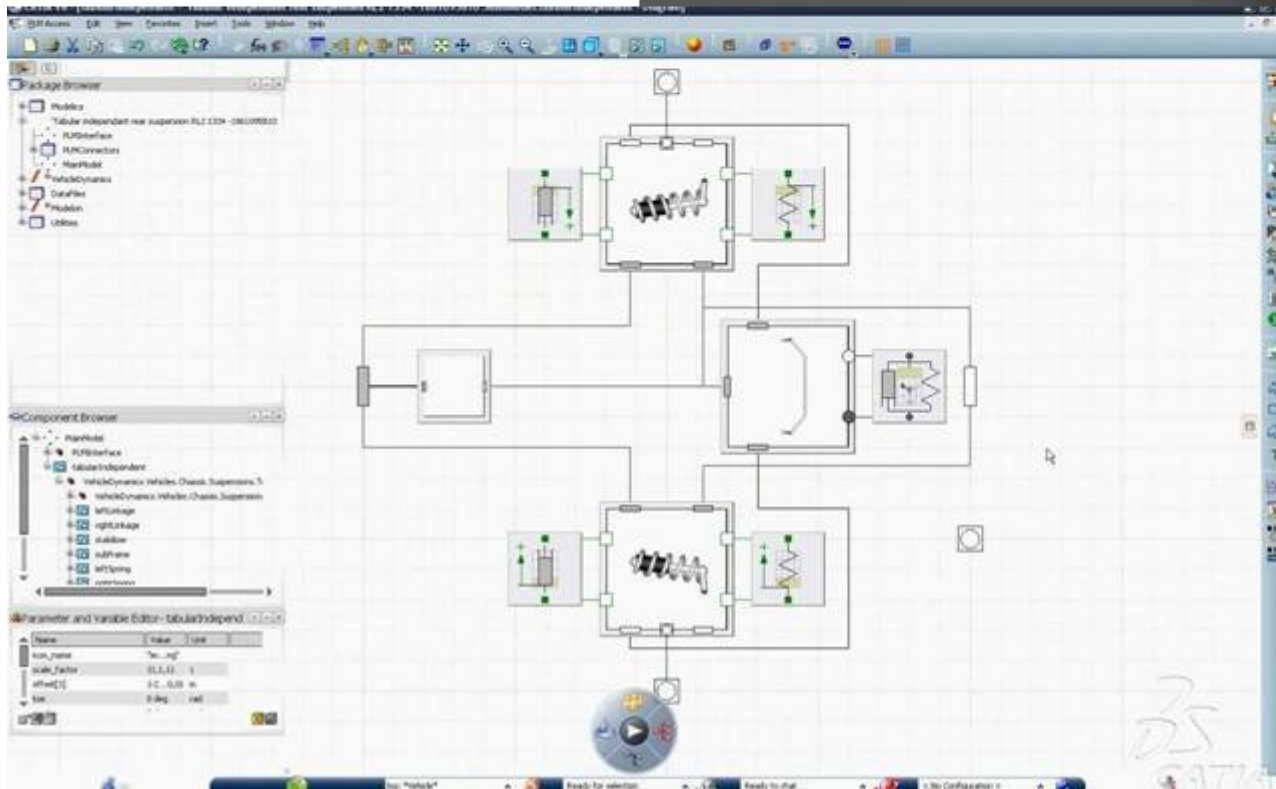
PLMAccess Edit View Favorites Insert Tools Window Help

Package Browser
Modelica
Tabular independant rear suspension RL2 1334 -1861098810
PLMInterface
PLMConnectors
MainModel
VehicleDynamics
DataFiles
Modelon
Utilities

Component Browser
MainModel
PLMInterface
tabularIndependent
VehicleDynamics.Vehicles.Chassis.Suspensions.T
VehicleDynamics.Vehicles.Chassis.Suspension
leftLinkage
rightLinkage
stabilizer
subFrame
leftSpring
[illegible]

Parameter and Variable Editor - tabularIndepend
| Name | Value | Unit |
|---|---|---|
| icon_name | "te....ng" | |
| scale_factor | {1,1,1} | 1 |
| offset[3] | {-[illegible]...0,0} | m |
| toe | 0 deg | rad |

Ready for selection
Ready to chat
< No Configuration >
CATIA